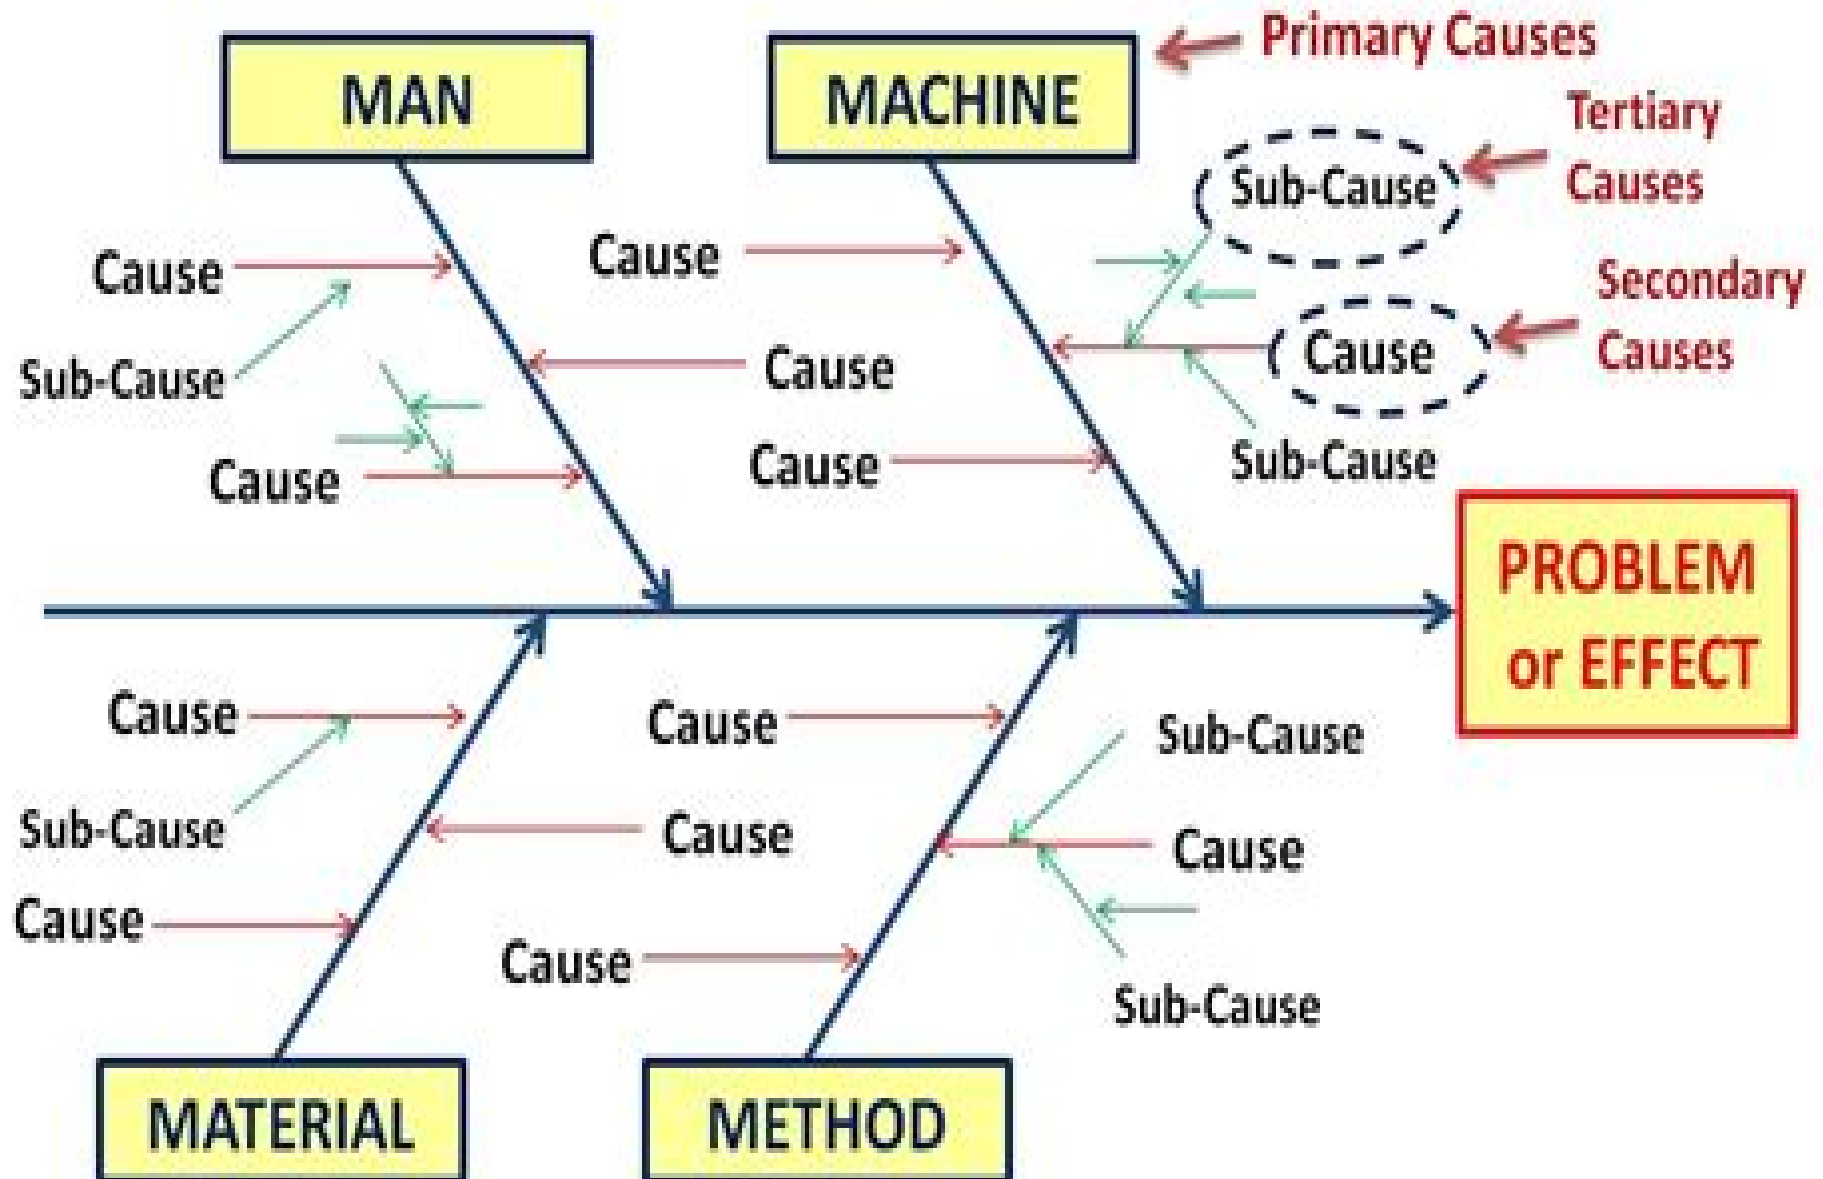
MAN

MACHINE

Primary Causes

Tertiary Causes

Sub-Cause

Cause

Cause

Secondary Causes

Cause

Sub-Cause

Cause

Cause

Cause

Sub-Cause

PROBLEM or EFFECT

Cause

Cause

Sub-Cause

Sub-Cause

Cause

Cause

Cause

Cause

Sub-Cause

MATERIAL

METHOD